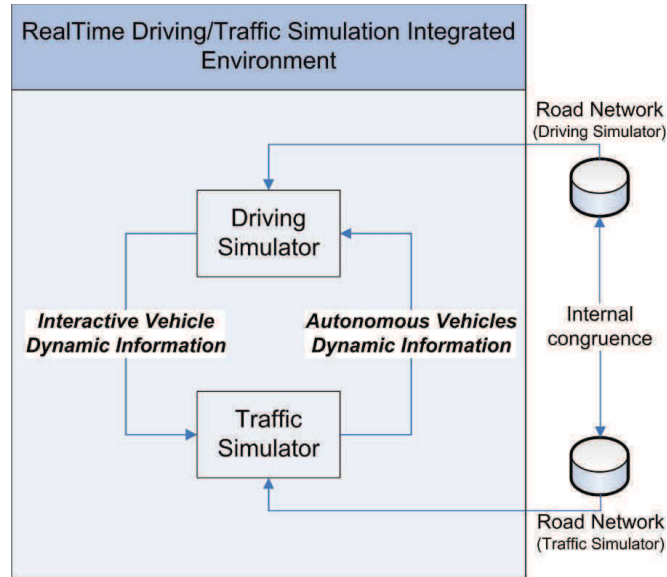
RealTime Driving/Traffic Simulation Integrated Environment

Road Network
(Driving Simulator)

Driving Simulator

Interactive Vehicle Dynamic Information

Autonomous Vehicles Dynamic Information

Internal congruence

Traffic Simulator

Road Network
(Traffic Simulator)